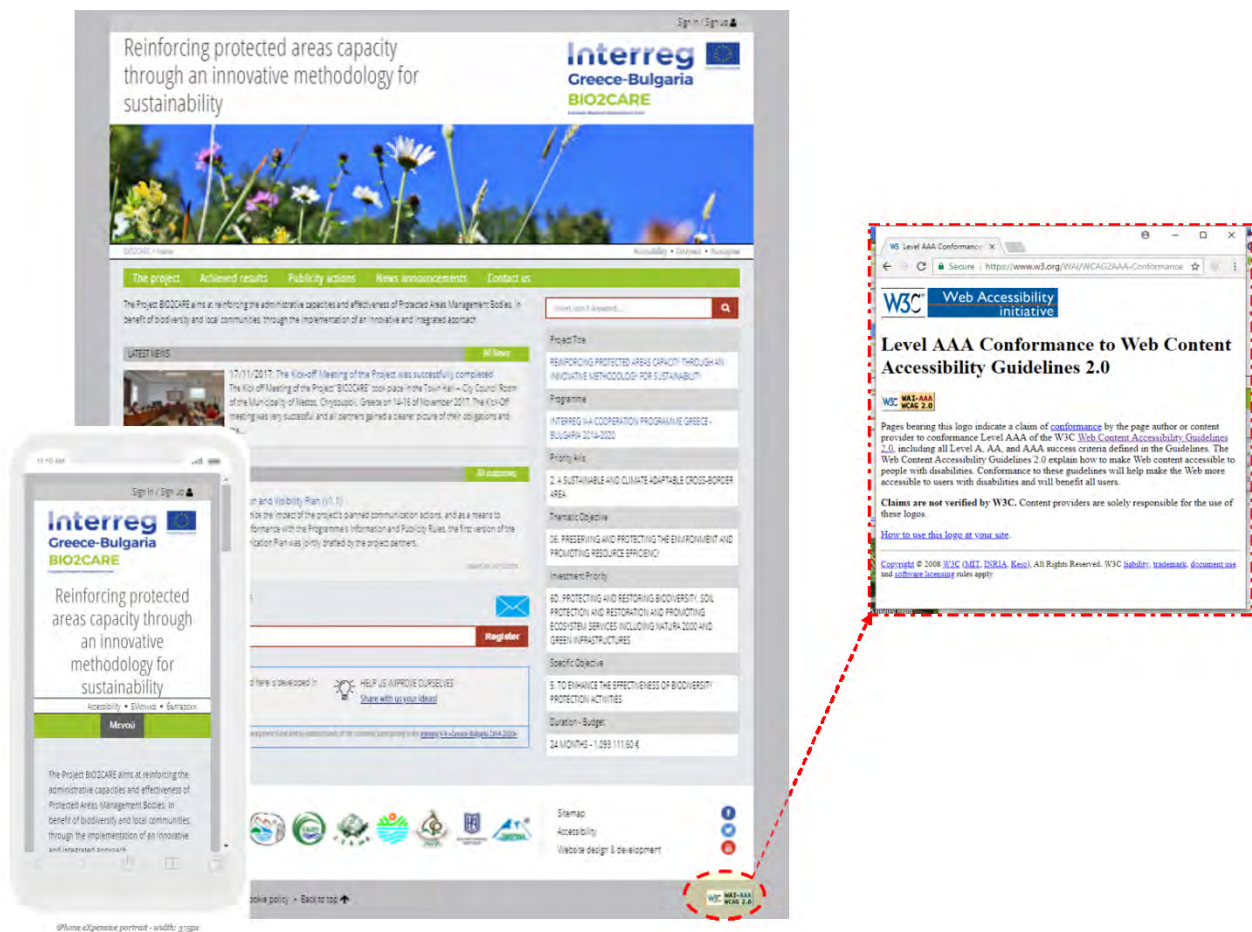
Sign in / Sign up

Reinforcing protected areas capacity through an innovative methodology for sustainability

Interreg
Greece-Bulgaria
BIO2CARE

BIO2CARE • Home

Accessibility • Ελληνικά • Български

The project Achieved results Publicity actions News announcements Contact us

The Project BIO2CARE aims at reinforcing the administrative capacities and effectiveness of Protected Areas Management Bodies, in benefit of biodiversity and local communities, through the implementation of an innovative and integrated approach

LATEST NEWS

All News

17/11/2017: The Kick-off Meeting of the Project was successfully completed

The Kick-off Meeting of the Project "BIO2CARE" took place in the Town Hall – City Council Room of the Municipality of Nestos, Chrysoupoli, Greece on 14-16 of November 2017. The Kick-Off meeting was very successful and all partners gained a clearer picture of their obligations and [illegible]

All outcomes

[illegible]n and Visibility Plan (v1.1)

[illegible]ide the impact of the project's planned communication actions, and as a means to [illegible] formance with the Programme's Information and Publicity Rules, the first version of the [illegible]ication Plan was jointly drafted by the project partners.

Register

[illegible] d here is developed in

HELP US IMPROVE OURSELVES
Share with us your ideas!

Project Title
REINFORCING PROTECTED AREAS CAPACITY THROUGH AN INNOVATIVE METHODOLOGY FOR SUSTAINABILITY

Programme
INTERREG V-A COOPERATION PROGRAMME GREECE - BULGARIA 2014-2020

Priority Axis
2. A SUSTAINABLE AND CLIMATE ADAPTABLE CROSS-BORDER AREA

Thematic Objective
06. PRESERVING AND PROTECTING THE ENVIRONMENT AND PROMOTING RESOURCE EFFICIENCY

Investment Priority
6D. PROTECTING AND RESTORING BIODIVERSITY, SOIL PROTECTION AND RESTORATION AND PROMOTING ECOSYSTEM SERVICES INCLUDING NATURA 2000 AND GREEN INFRASTRUCTURES

Specific Objective
5. TO ENHANCE THE EFFECTIVENESS OF BIODIVERSITY PROTECTION ACTIVITIES

Duration - Budget
24 MONTHS - 1.093.111,60 €

Sitemap
Accessibility
Website design & development

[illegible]okie policy • Back to top

Sign in / Sign up

Interreg
Greece-Bulgaria
BIO2CARE

Reinforcing protected areas capacity through an innovative methodology for sustainability

Accessibility • Ελληνικά • Български

Μενού

The Project BIO2CARE aims at reinforcing the administrative capacities and effectiveness of Protected Areas Management Bodies, in benefit of biodiversity and local communities, through the implementation of an innovative and integrated approach

iPhone eXpensive portrait - width: 375px

W3C Level AAA Conformance ×

Secure | https://www.w3.org/WAI/WCAG2AAA-Conformance

W3C Web Accessibility initiative

Level AAA Conformance to Web Content Accessibility Guidelines 2.0

W3C WAI-AAA WCAG 2.0

Pages bearing this logo indicate a claim of conformance by the page author or content provider to conformance Level AAA of the W3C Web Content Accessibility Guidelines 2.0, including all Level A, AA, and AAA success criteria defined in the Guidelines. The Web Content Accessibility Guidelines 2.0 explain how to make Web content accessible to people with disabilities. Conformance to these guidelines will help make the Web more accessible to users with disabilities and will benefit all users.

Claims are not verified by W3C. Content providers are solely responsible for the use of these logos.

How to use this logo at your site.

Copyright © 2008 W3C (MIT, INRIA, Keio), All Rights Reserved. W3C liability, trademark, document use and software licensing rules apply.

W3C WAI-AAA WCAG 2.0